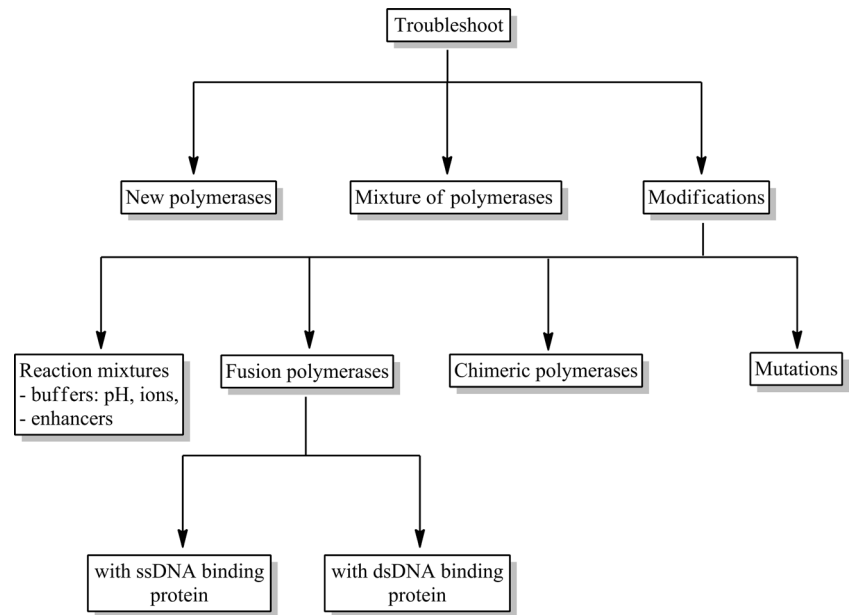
Troubleshoot

New polymerases

Mixture of polymerases

Modifications

Reaction mixtures
- buffers: pH, ions,
- enhancers

Fusion polymerases

Chimeric polymerases

Mutations

with ssDNA binding protein

with dsDNA binding protein